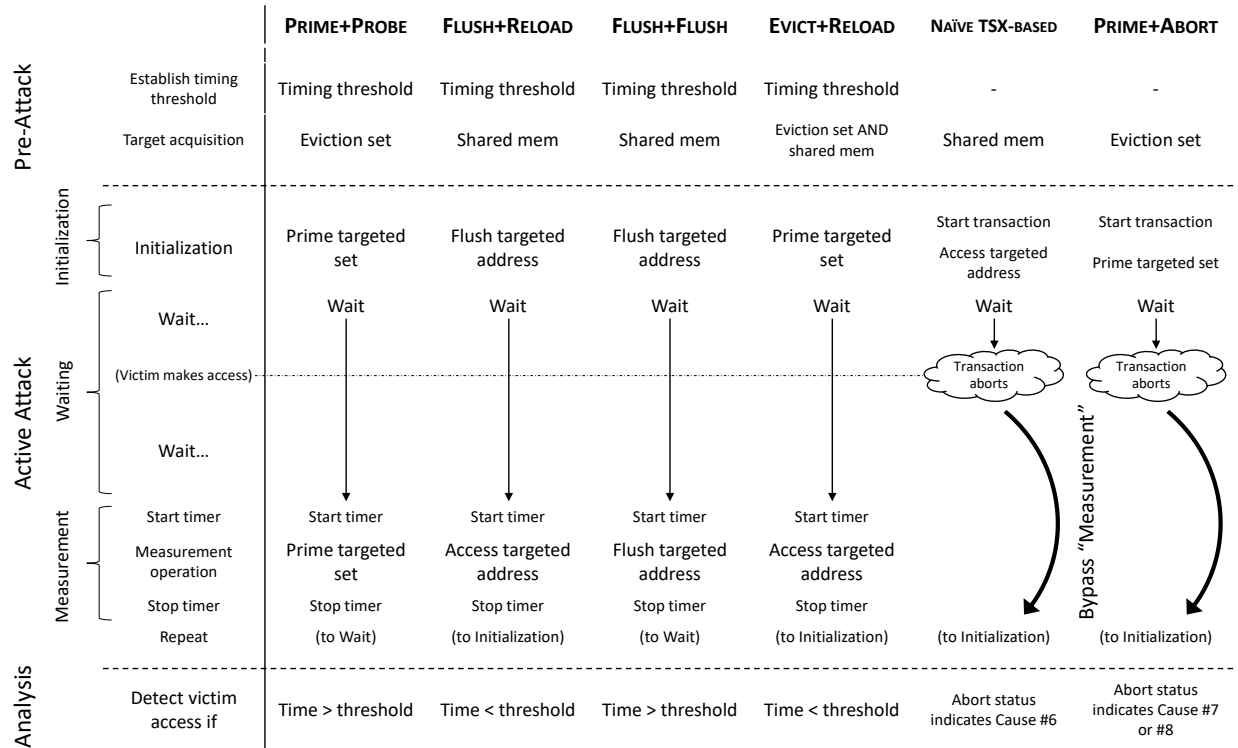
| | PRIME+PROBE | FLUSH+RELOAD | FLUSH+FLUSH | EVICT+RELOAD | NAÏVE TSX-BASED | PRIME+ABORT |
|---|---|---|---|---|---|---|
| Establish timing threshold | Timing threshold | Timing threshold | Timing threshold | Timing threshold | - | - |
| Target acquisition | Eviction set | Shared mem | Shared mem | Eviction set AND shared mem | Shared mem | Eviction set |
| Initialization | Prime targeted set | Flush targeted address | Flush targeted address | Prime targeted set | Start transaction Access targeted address | Start transaction Prime targeted set |
| Wait… | Wait | Wait | Wait | Wait | Wait | Wait |
| (Victim makes access) | | | | | Transaction aborts | Transaction aborts |
| Wait… | | | | | | |
| Start timer | Start timer | Start timer | Start timer | Start timer | | |
| Measurement operation | Prime targeted set | Access targeted address | Flush targeted address | Access targeted address | | Bypass "Measurement" |
| Stop timer | Stop timer | Stop timer | Stop timer | Stop timer | | |
| Repeat | (to Wait) | (to Initialization) | (to Wait) | (to Initialization) | (to Initialization) | (to Initialization) |
| Detect victim access if | Time > threshold | Time < threshold | Time > threshold | Time < threshold | Abort status indicates Cause #6 | Abort status indicates Cause #7 or #8 |

Pre-Attack

Initialization

Waiting

Measurement

Active Attack

Analysis